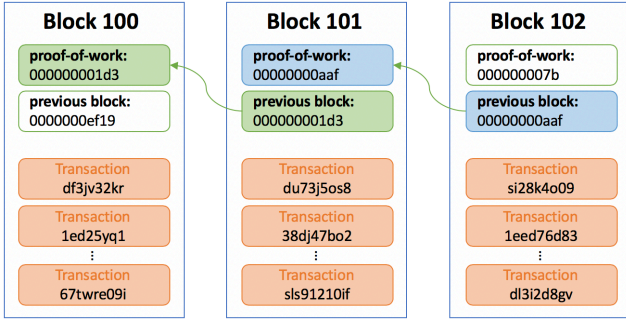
Block 100

proof-of-work:
000000001d3

previous block:
0000000ef19

Transaction
df3jv32kr

Transaction
1ed25yq1

⋮

Transaction
67twre09i

Block 101

proof-of-work:
00000000aaf

previous block:
000000001d3

Transaction
du73j5os8

Transaction
38dj47bo2

⋮

Transaction
sls91210if

Block 102

proof-of-work:
000000007b

previous block:
00000000aaf

Transaction
si28k4o09

Transaction
1eed76d83

⋮

Transaction
dl3i2d8gv